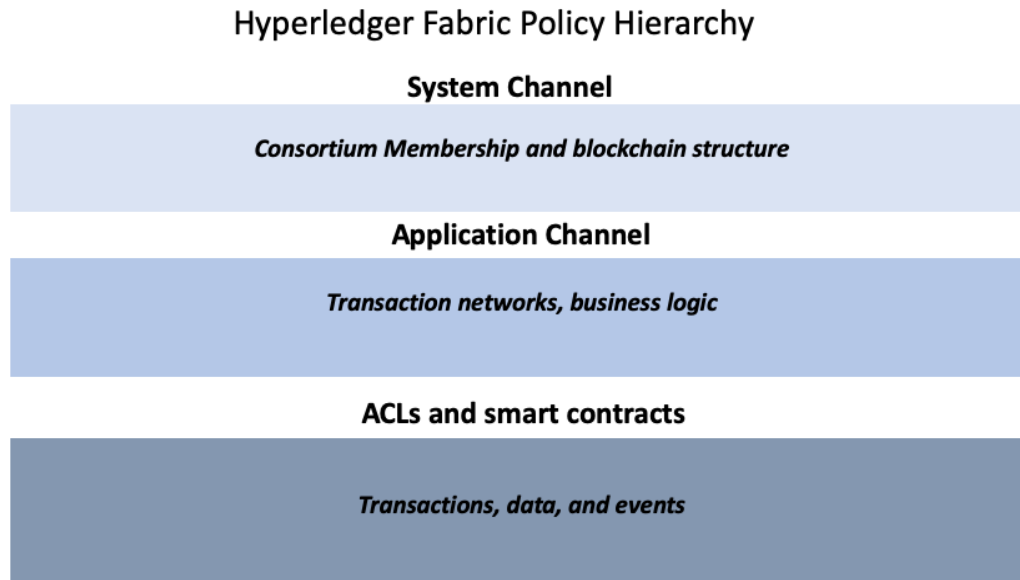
Hyperledger Fabric Policy Hierarchy

System Channel

Consortium Membership and blockchain structure

Application Channel

Transaction networks, business logic

ACLs and smart contracts

Transactions, data, and events